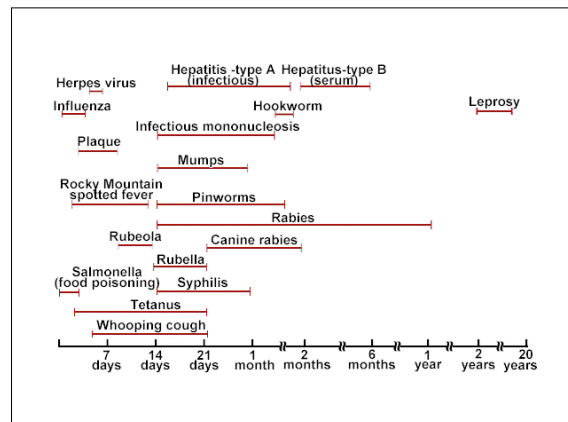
Herpes virus

Hepatitis -type A (infectious)

Hepatitus-type B (serum)

Influenza

Hookworm

Leprosy

Infectious mononucleosis

Plaque

Mumps

Rocky Mountain spotted fever

Pinworms

Rabies

Rubeola

Canine rabies

Rubella

Salmonella (food poisoning)

Syphilis

Tetanus

Whooping cough

7 days

14 days

21 days

1 month

2 months

6 months

1 year

2 years

20 years